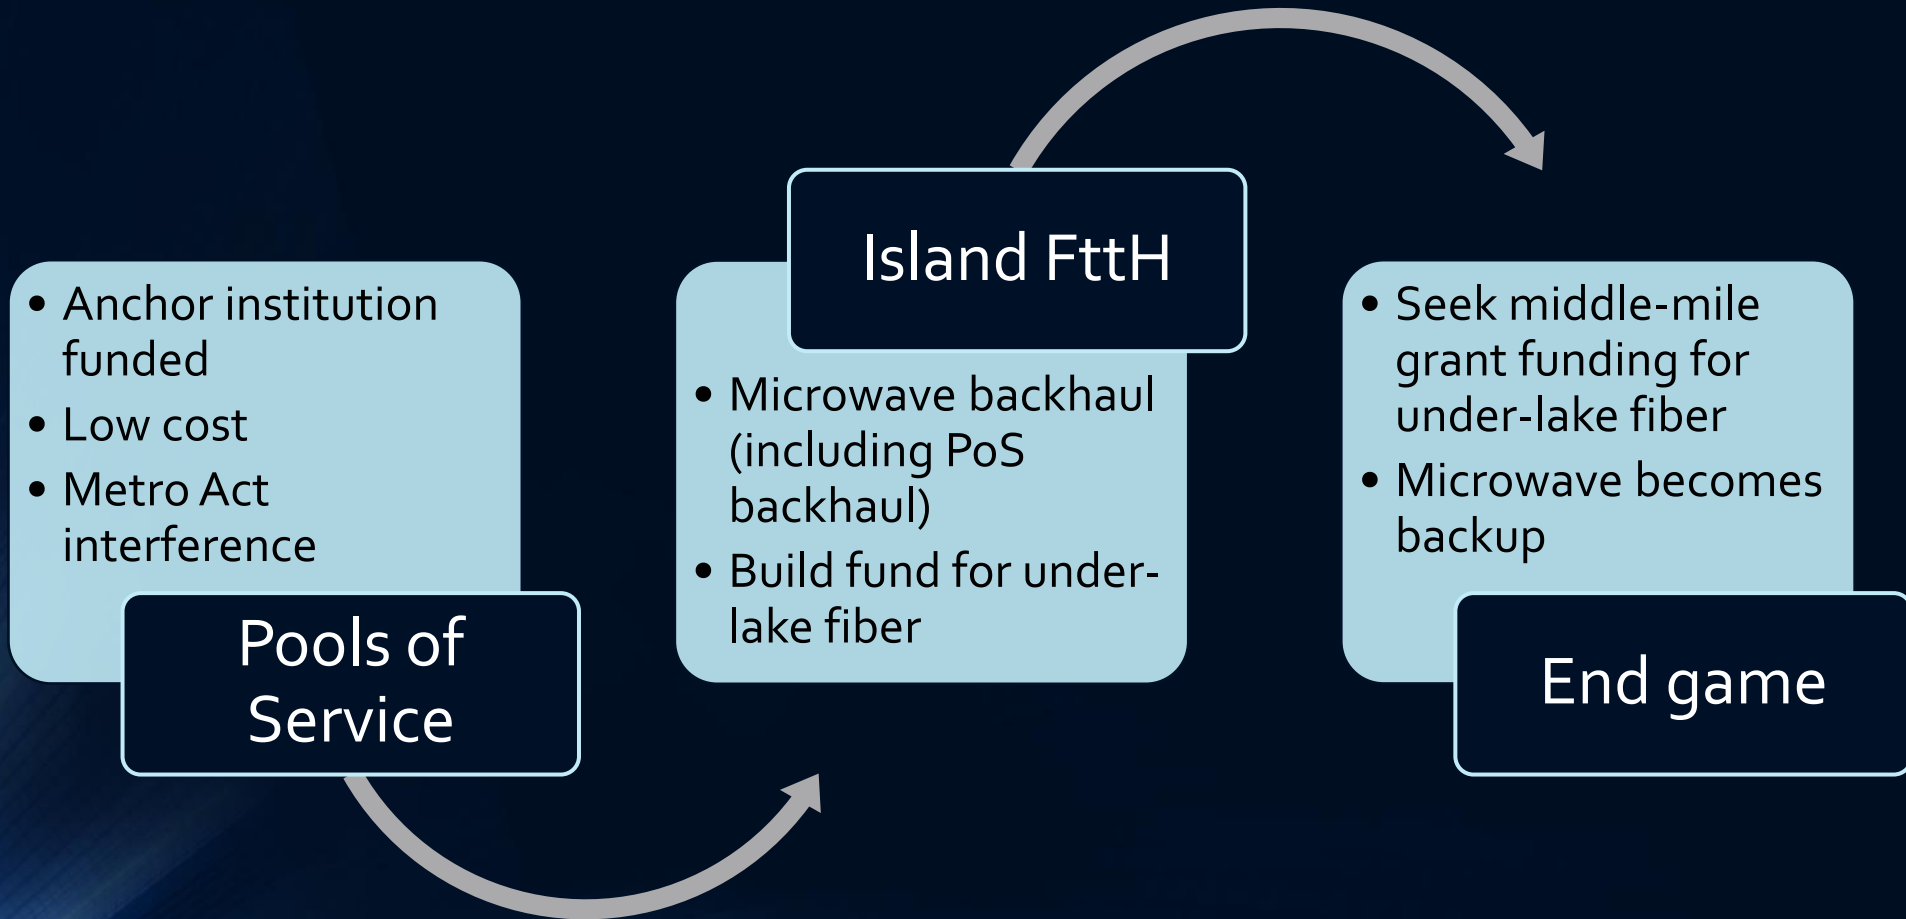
- Anchor institution funded
- Low cost
- Metro Act interference

Pools of Service

Island FttH

- Microwave backhaul (including PoS backhaul)
- Build fund for under-lake fiber

- Seek middle-mile grant funding for under-lake fiber
- Microwave becomes backup

End game